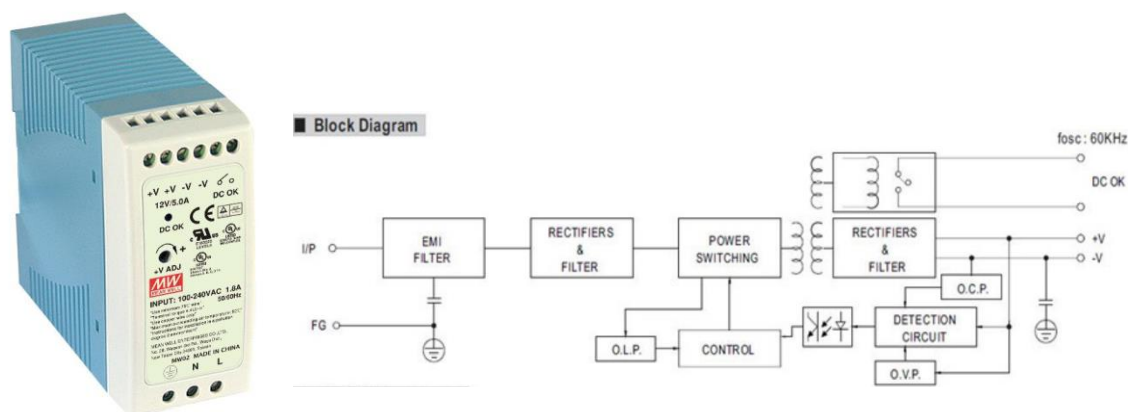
+V +V -V -V DC OK
12V/5.0A
DC OK
+V ADJ
MW
INPUT: 100-240VAC 1.0A 50/60Hz
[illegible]
MADE IN CHINA
N L

Block Diagram

fosc : 60KHz
DC OK
I/P
EMI FILTER
RECTIFIERS & FILTER
POWER SWITCHING
RECTIFIERS & FILTER
+V
-V
FG
O.C.P.
DETECTION CIRCUIT
O.L.P.
CONTROL
O.V.P.